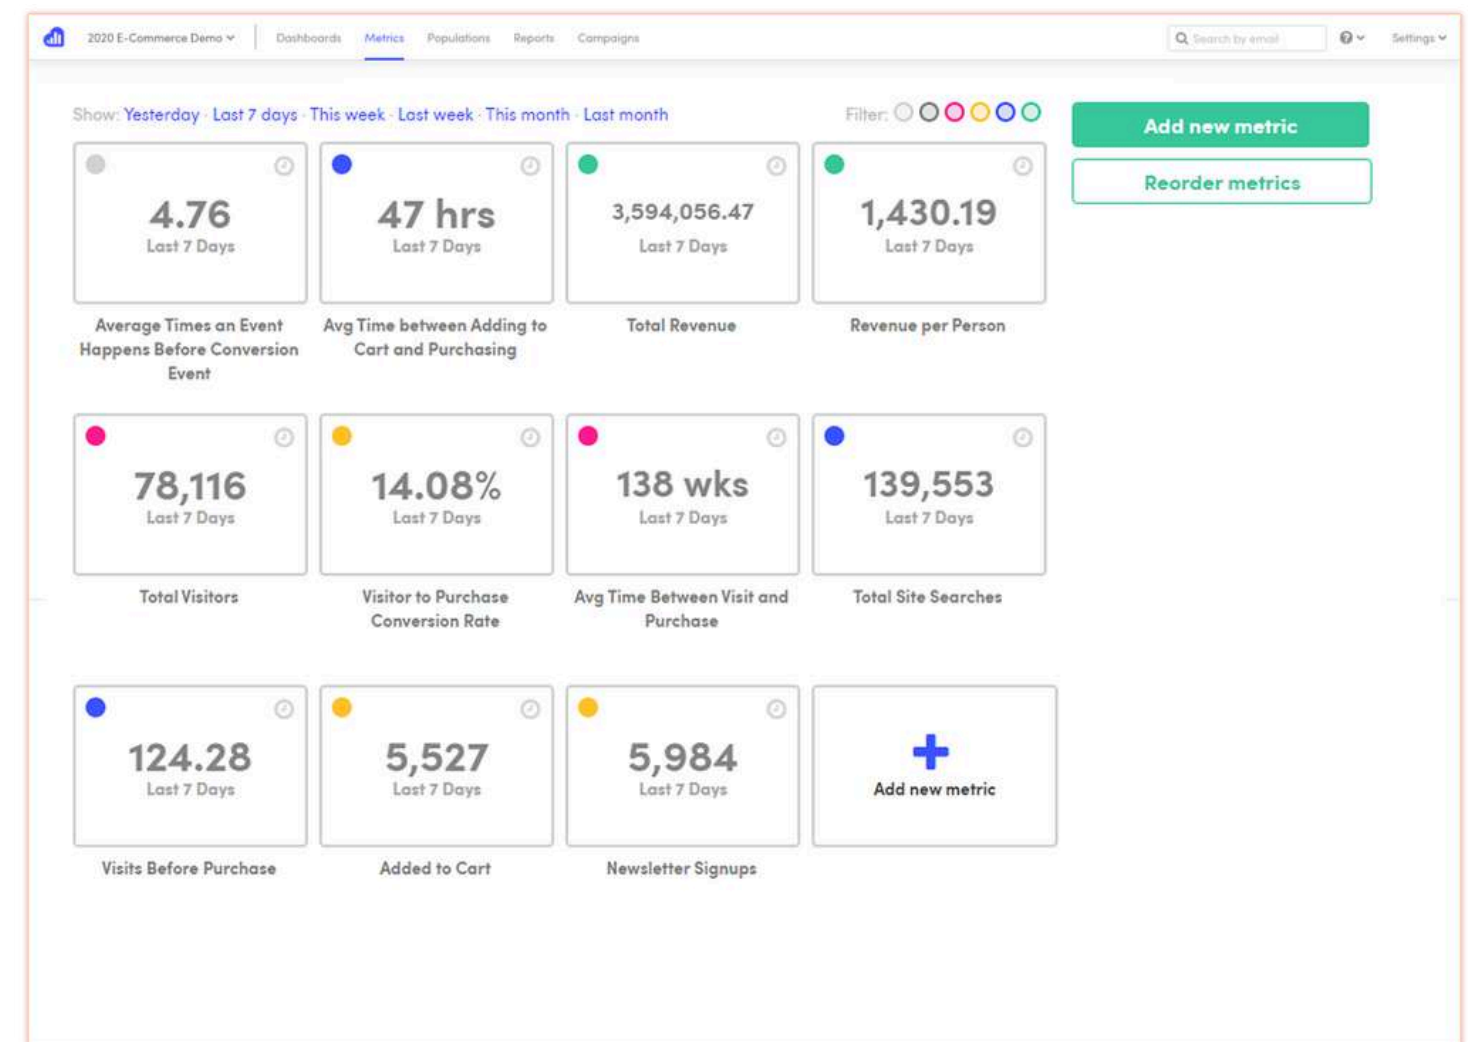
2020 E-Commerce Demo Dashboards Metrics Populations Reports Campaigns Search by email Settings

Show: Yesterday · Last 7 days · This week · Last week · This month · Last month

Filter:

Add new metric

Reorder metrics

4.76
Last 7 Days
Average Times an Event Happens Before Conversion Event

47 hrs
Last 7 Days
Avg Time between Adding to Cart and Purchasing

3,594,056.47
Last 7 Days
Total Revenue

1,430.19
Last 7 Days
Revenue per Person

78,116
Last 7 Days
Total Visitors

14.08%
Last 7 Days
Visitor to Purchase Conversion Rate

138 wks
Last 7 Days
Avg Time Between Visit and Purchase

139,553
Last 7 Days
Total Site Searches

124.28
Last 7 Days
Visits Before Purchase

5,527
Last 7 Days
Added to Cart

5,984
Last 7 Days
Newsletter Signups

Add new metric